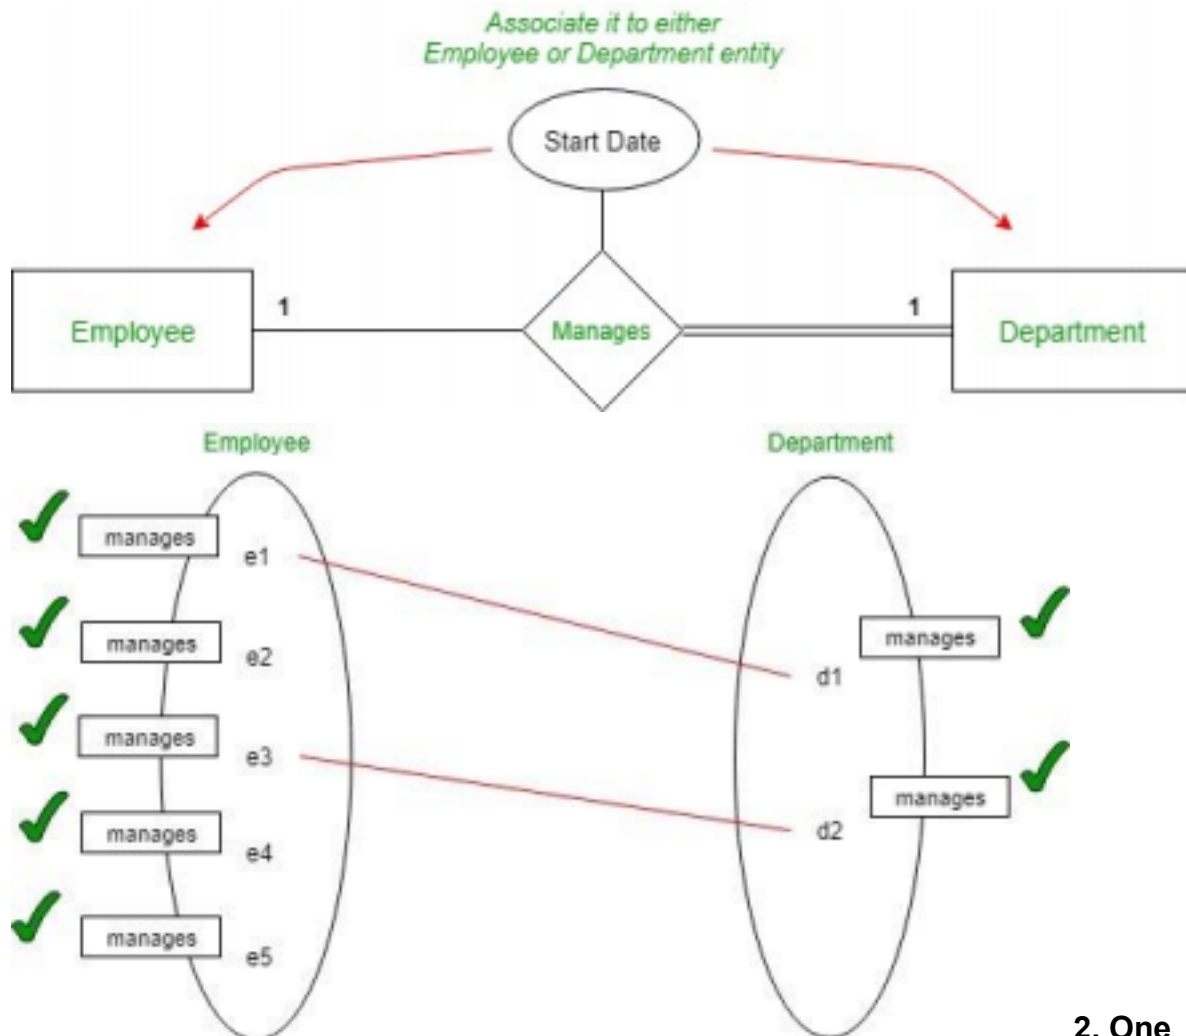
Associate it to either Employee or Department entity

Start Date

Employee

1

Manages

1

Department

Employee

Department

manages

e1

manages

e2

manages

e3

manages

e4

manages

e5

manages

d1

manages

d2

2. One